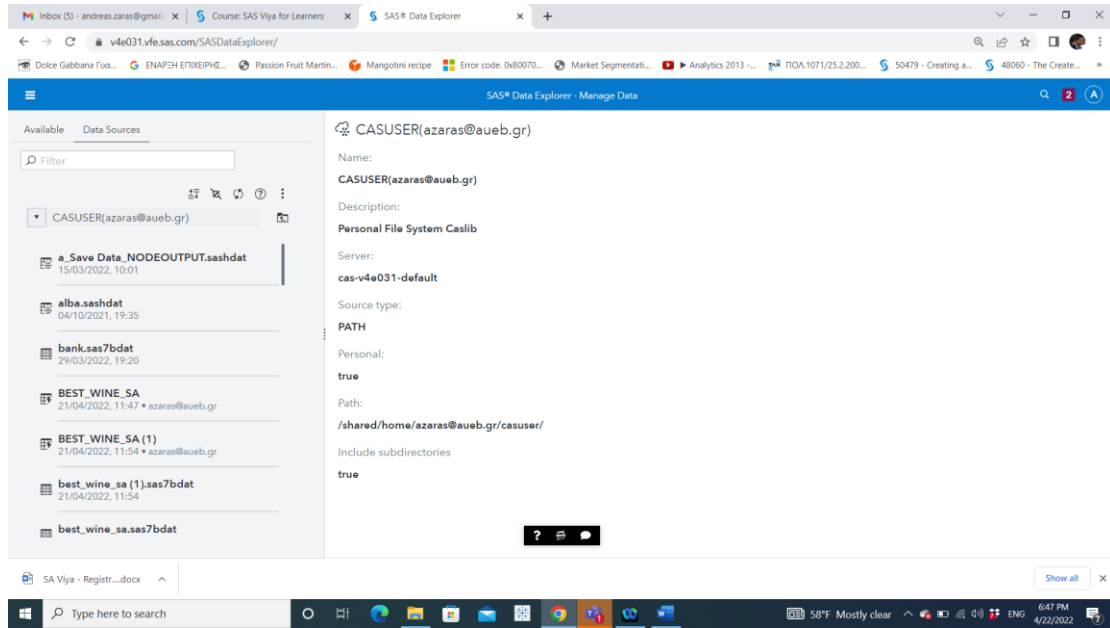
Inbox (5) - andreas.zaras@gmail × | Course: SAS Viya for Learners × | SAS® Data Explorer × | +

v4e031.vfe.sas.com/SASDataExplorer/

Dolce Gabbana Γυα... | ΕΝΑΡΞΗ ΕΠΙΧΕΙΡΗΣ... | Passion Fruit Martin... | Mangotini recipe | Error code. 0x80070... | Market Segmentati... | ▶ Analytics 2013 -... | ΠΟΛ.1071/25.2.200... | 50479 - Creating a... | 48060 - The Create... »

SAS® Data Explorer - Manage Data

2 A

Available | Data Sources

Filter

CASUSER(azaras@aueb.gr)

a_Save Data_NODEOUTPUT.sashdat
15/03/2022, 10:01

alba.sashdat
04/10/2021, 19:35

bank.sas7bdat
29/03/2022, 19:20

BEST_WINE_SA
21/04/2022, 11:47 • azaras@aueb.gr

BEST_WINE_SA (1)
21/04/2022, 11:54 • azaras@aueb.gr

best_wine_sa (1).sas7bdat
21/04/2022, 11:54

best_wine_sa.sas7bdat

CASUSER(azaras@aueb.gr)

Name:
CASUSER(azaras@aueb.gr)

Description:
Personal File System Caslib

Server:
cas-v4e031-default

Source type:
PATH

Personal:
true

Path:
/shared/home/azaras@aueb.gr/casuser/

Include subdirectories
true

?

SA Viya - Registr....docx ^

Show all ×

Type here to search

58°F Mostly clear ENG 6:47 PM 4/22/2022